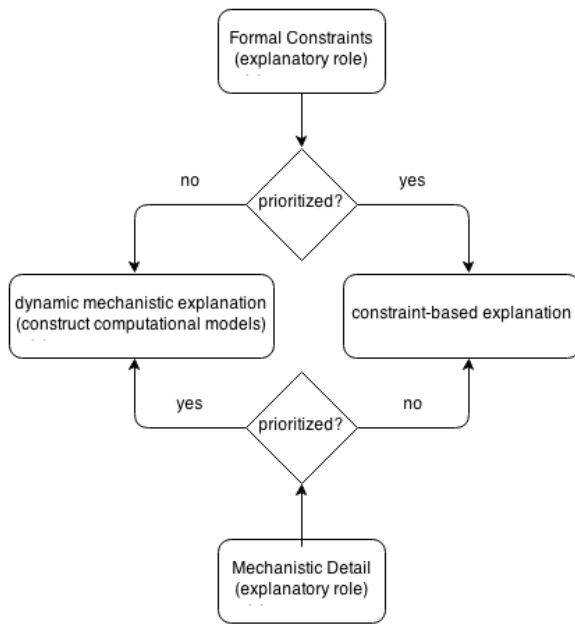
Formal Constraints
(explanatory role)

prioritized?

no

yes

dynamic mechanistic explanation
(construct computational models)

constraint-based explanation

yes

prioritized?

no

Mechanistic Detail
(explanatory role)